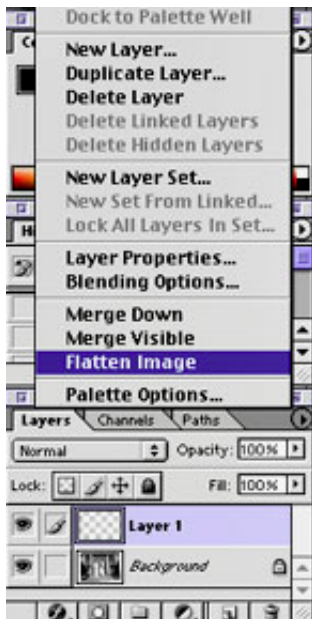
Dock to Palette Well

New Layer...
Duplicate Layer...
Delete Layer
Delete Linked Layers
Delete Hidden Layers

New Layer Set...
New Set From Linked...
Lock All Layers In Set...

Layer Properties...
Blending Options...

Merge Down
Merge Visible
Flatten Image

Palette Options...

Layers
Channels
Paths

Normal
Opacity: 100%
Lock:
Fill: 100%

Layer 1
Background